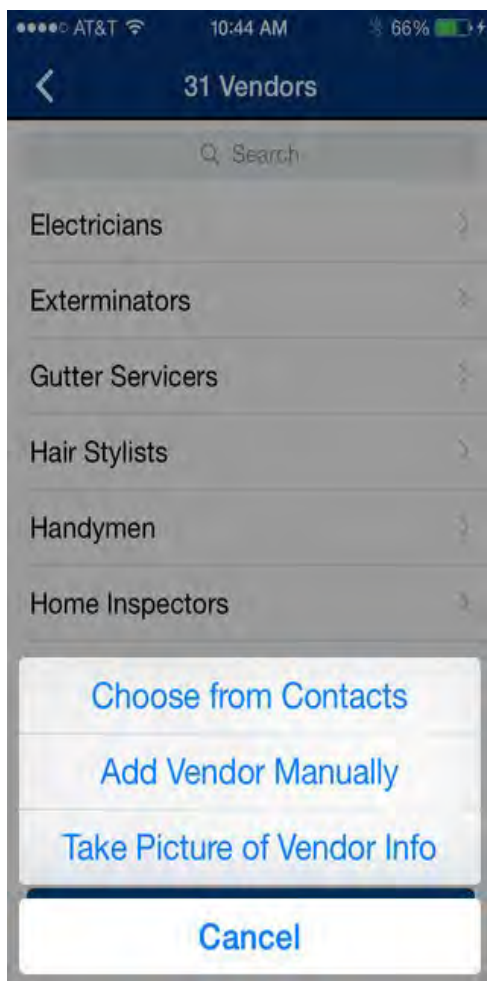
●●●●○ AT&T 10:44 AM 66%

31 Vendors

Search

Electricians

Exterminators

Gutter Servicers

Hair Stylists

Handymen

Home Inspectors

Choose from Contacts

Add Vendor Manually

Take Picture of Vendor Info

Cancel